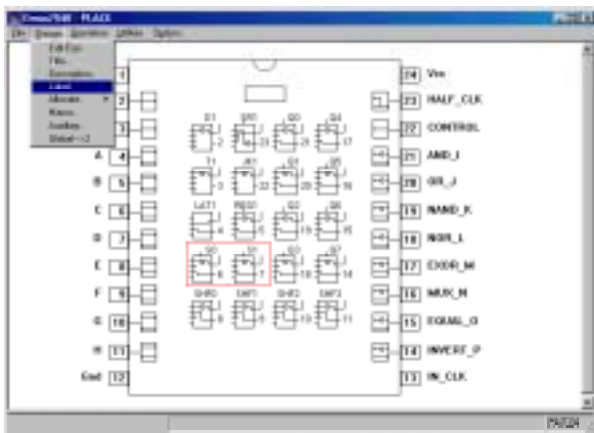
Cemon/ISM - PLACE

File Design Operations Utilities Options

Edit Eqn
Files
Simulation
Label
Allocate
Macro
Auditor
Sheet 1-2

1
2
3
A 4
B 5
C 6
D 7
E 8
F 9
G 10
H 11
Gnd 12

24 Vcc
23 HALF_CLK
22 CONTROL
21 AND_I
20 OR_J
19 NAND_K
18 NOR_L
17 EXOR_M
16 MUX_N
15 EQUAL_O
14 INVERT_P
13 IN_CLK

PAT24